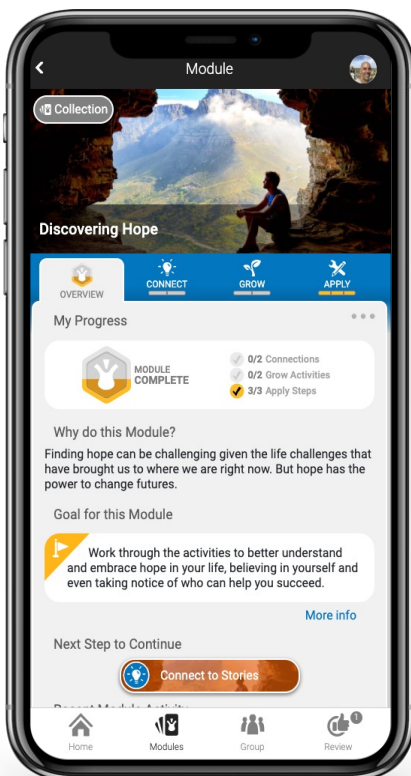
Module

Collection

Discovering Hope

OVERVIEW

CONNECT

GROW

APPLY

My Progress

MODULE COMPLETE

0/2 Connections

0/2 Grow Activities

3/3 Apply Steps

Why do this Module?

Finding hope can be challenging given the life challenges that have brought us to where we are right now. But hope has the power to change futures.

Goal for this Module

Work through the activities to better understand and embrace hope in your life, believing in yourself and even taking notice of who can help you succeed.

More info

Next Step to Continue

Connect to Stories

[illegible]

Home

Modules

Group

1

Review